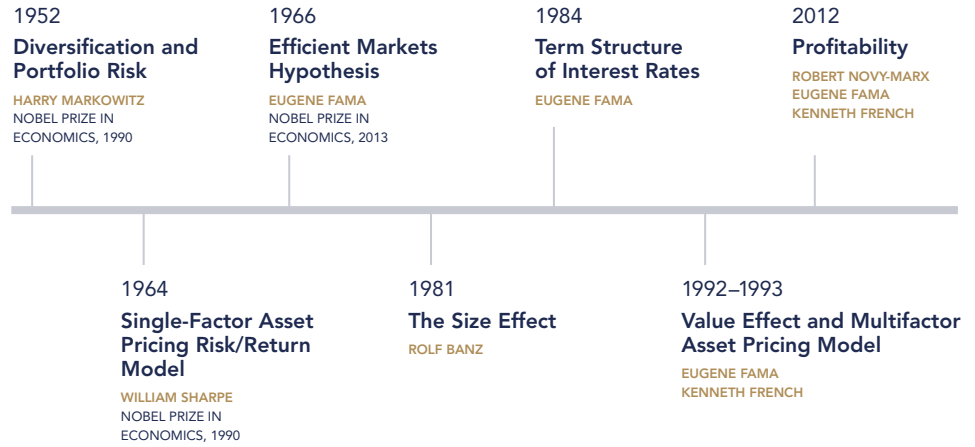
1952
Diversification and Portfolio Risk
HARRY MARKOWITZ
NOBEL PRIZE IN ECONOMICS, 1990

1966
Efficient Markets Hypothesis
EUGENE FAMA
NOBEL PRIZE IN ECONOMICS, 2013

1984
Term Structure of Interest Rates
EUGENE FAMA

2012
Profitability
ROBERT NOVY-MARX
EUGENE FAMA
KENNETH FRENCH

1964
Single-Factor Asset Pricing Risk/Return Model
WILLIAM SHARPE
NOBEL PRIZE IN ECONOMICS, 1990

1981
The Size Effect
ROLF BANZ

1992–1993
Value Effect and Multifactor Asset Pricing Model
EUGENE FAMA
KENNETH FRENCH